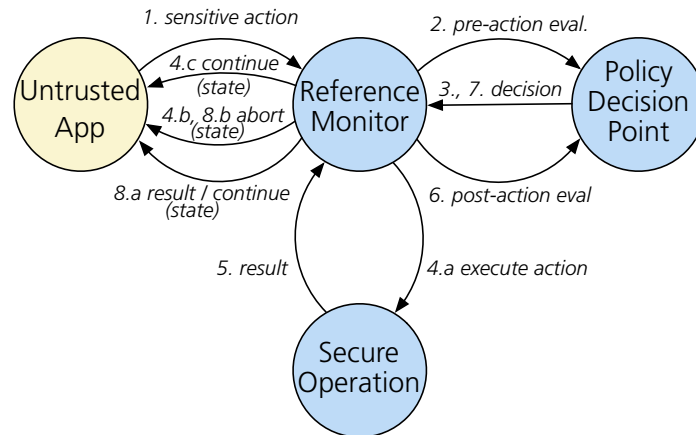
1. sensitive action

2. pre-action eval.

Untrusted App

4.c continue (state)

Reference Monitor

3., 7. decision

Policy Decision Point

4.b, 8.b abort (state)

8.a result / continue (state)

6. post-action eval

5. result

4.a execute action

Secure Operation